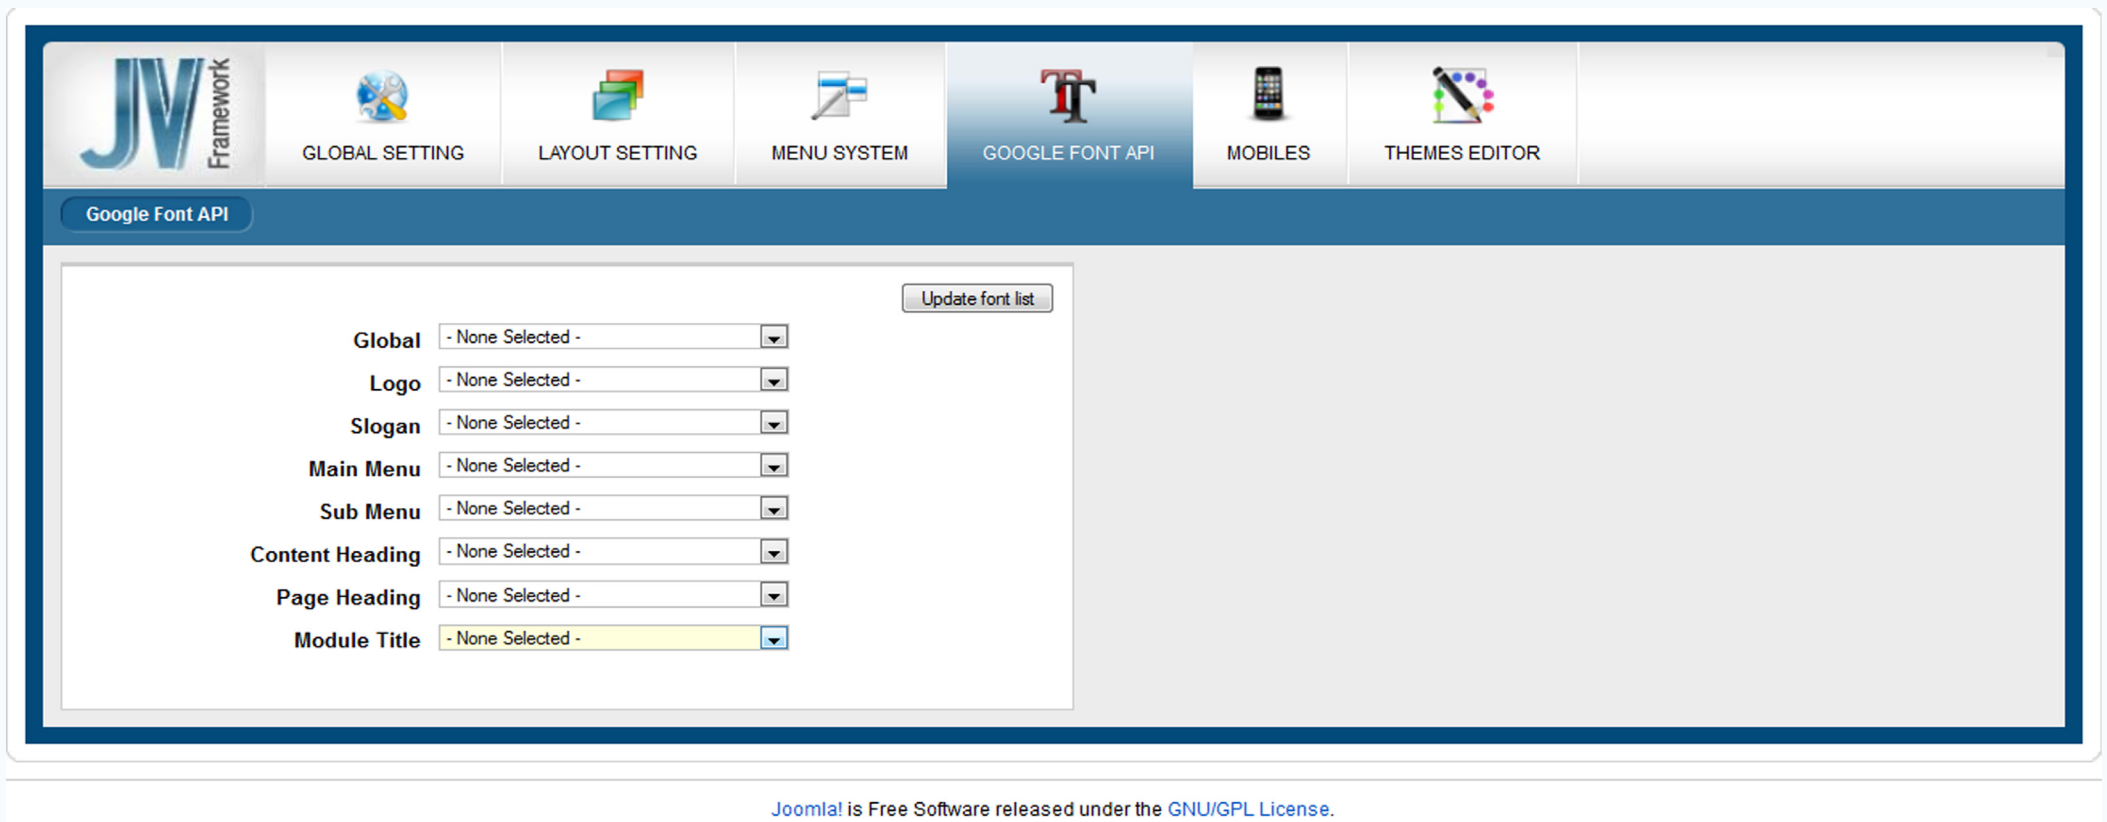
JV Framework

GLOBAL SETTING

LAYOUT SETTING

MENU SYSTEM

GOOGLE FONT API

MOBILES

THEMES EDITOR

Google Font API

Update font list

Global - None Selected -

Logo - None Selected -

Slogan - None Selected -

Main Menu - None Selected -

Sub Menu - None Selected -

Content Heading - None Selected -

Page Heading - None Selected -

Module Title - None Selected -

Joomla! is Free Software released under the GNU/GPL License.